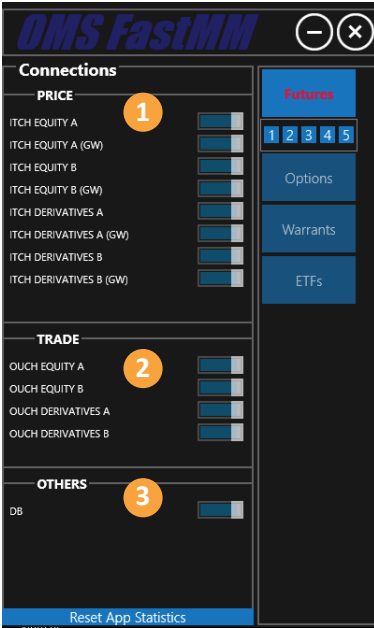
OMS FastMM

Connections

PRICE

1

ITCH EQUITY A

ITCH EQUITY A (GW)

ITCH EQUITY B

ITCH EQUITY B (GW)

ITCH DERIVATIVES A

ITCH DERIVATIVES A (GW)

ITCH DERIVATIVES B

ITCH DERIVATIVES B (GW)

TRADE

2

OUCH EQUITY A

OUCH EQUITY B

OUCH DERIVATIVES A

OUCH DERIVATIVES B

OTHERS

3

DB

Reset App Statistics

Futures

1 2 3 4 5

Options

Warrants

ETFs